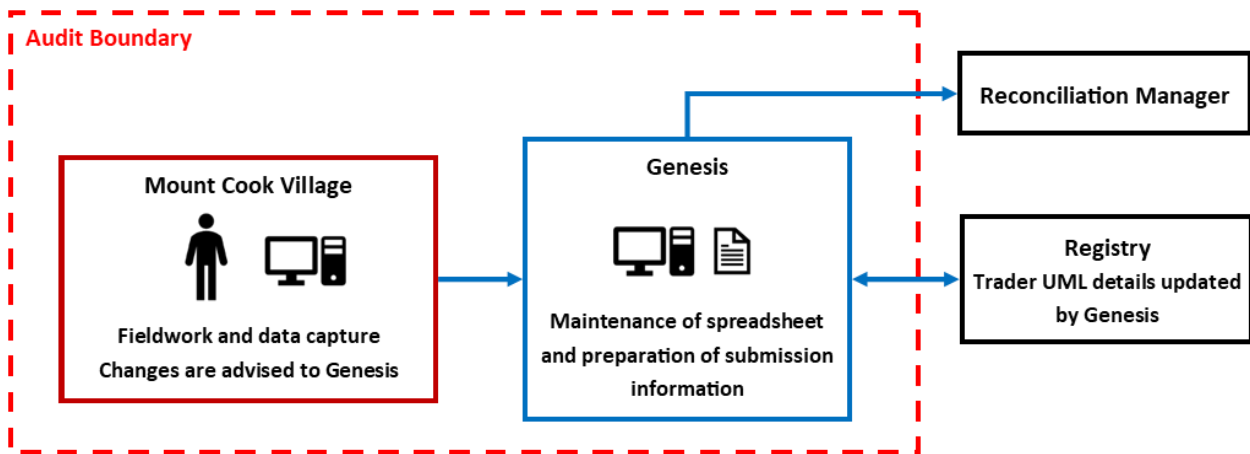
Audit Boundary

Mount Cook Village

Fieldwork and data capture
Changes are advised to Genesis

Genesis

Maintenance of spreadsheet and preparation of submission information

Reconciliation Manager

Registry
Trader UML details updated by Genesis